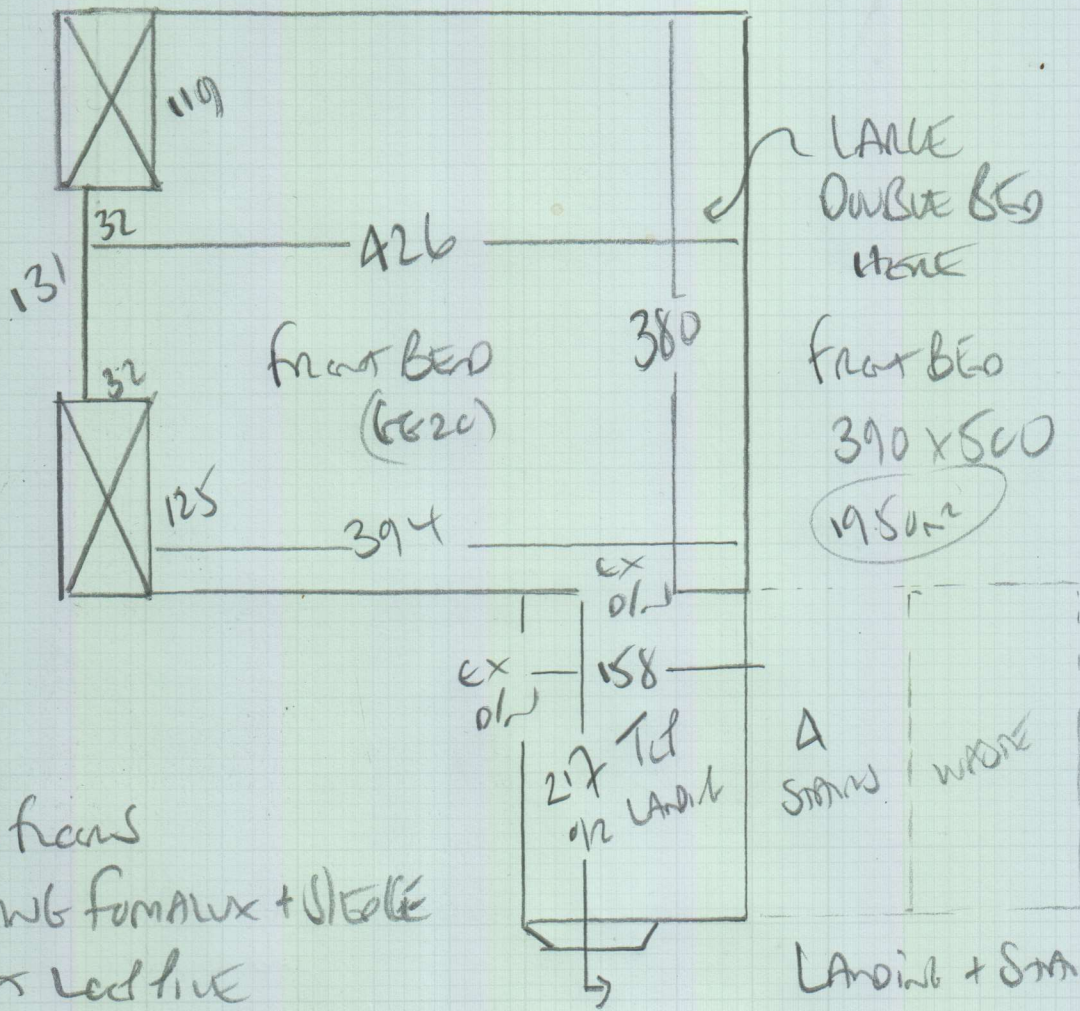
119

32

131

32

125

426

380

FRONT BED
(6820)

394

LARGE
DOUBLE BED
HERE

FRONT BED
390 x 500
19.5m²

EX
O/L

EX
O/L

158

217

TO
O/2 LANDING

Δ
STAIRS

WASTE

floors
WG FORMALUX + SLEDGE
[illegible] Lead line

LANDING + STA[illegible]